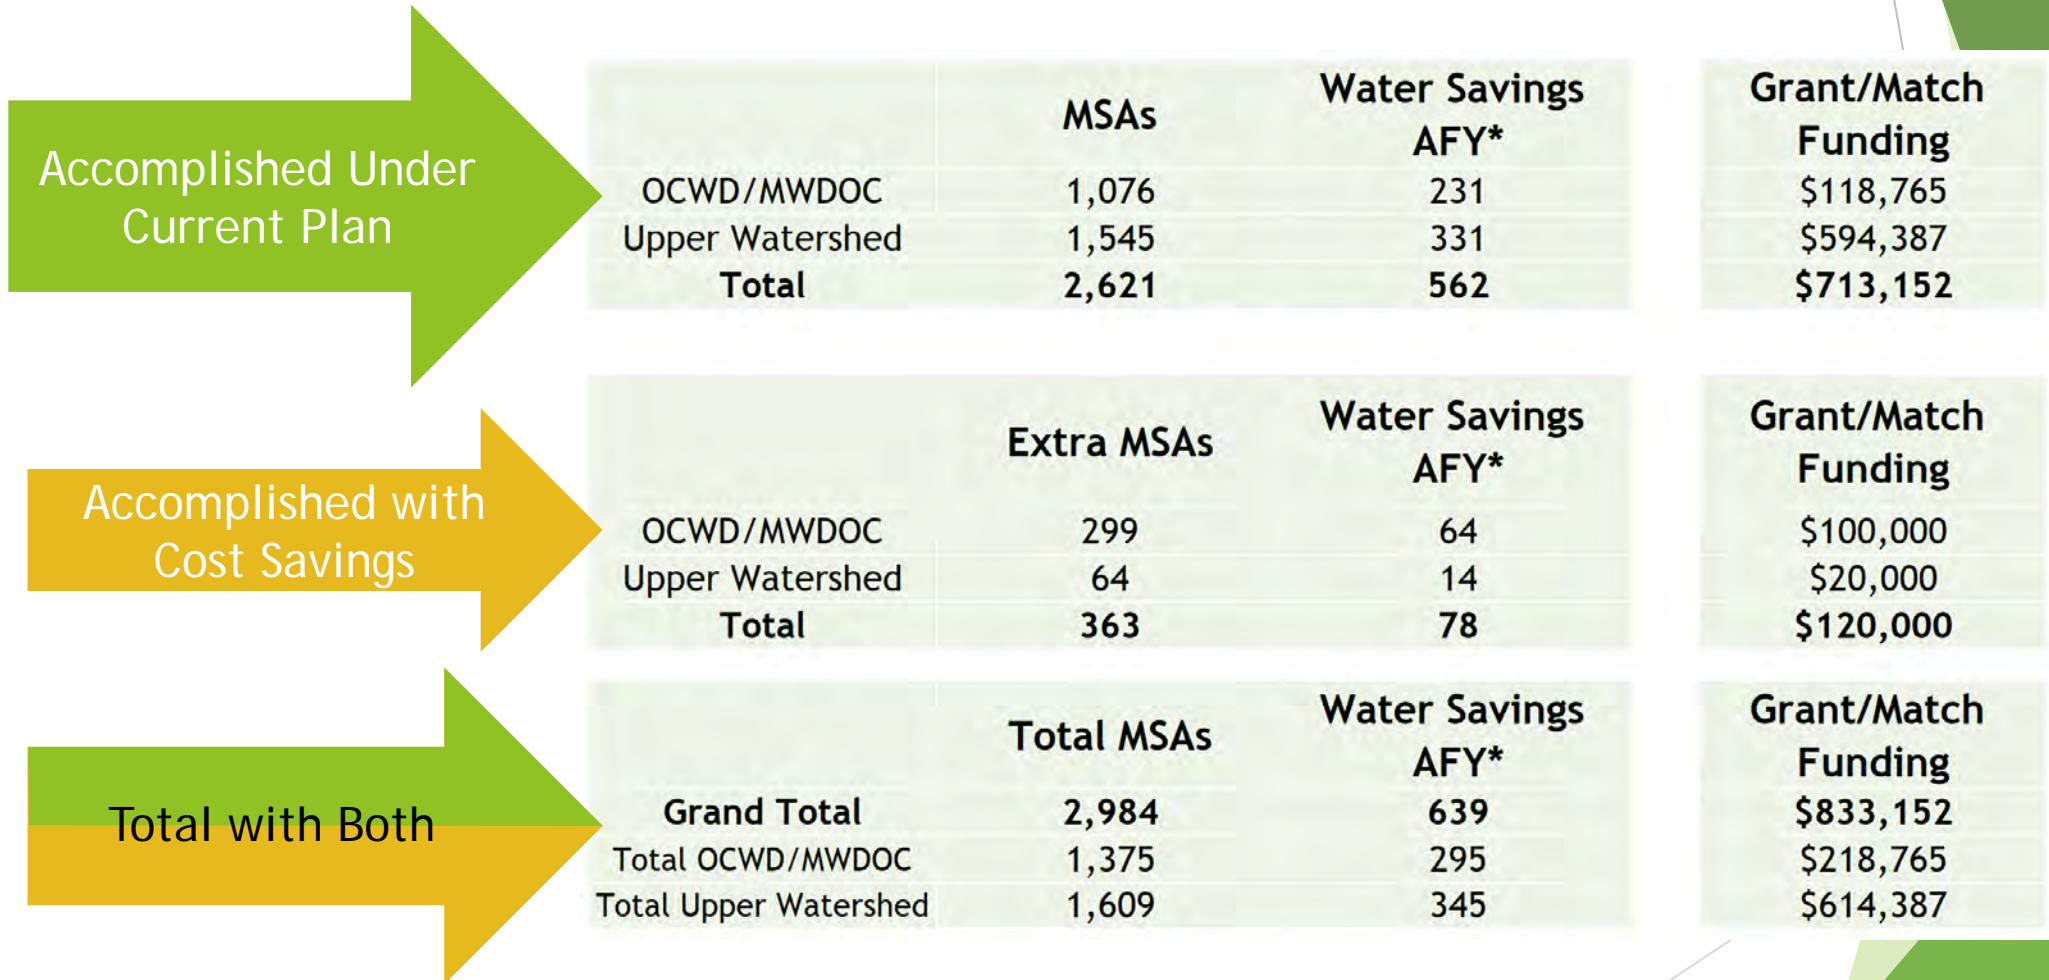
Accomplished Under Current Plan

| | MSAs | Water Savings AFY* |
|---|---|---|
| OCWD/MWDOC | 1,076 | 231 |
| Upper Watershed | 1,545 | 331 |
| Total | 2,621 | 562 |

| Grant/Match Funding |
|---|
| $118,765 |
| $594,387 |
| $713,152 |

Accomplished with Cost Savings

| | Extra MSAs | Water Savings AFY* |
|---|---|---|
| OCWD/MWDOC | 299 | 64 |
| Upper Watershed | 64 | 14 |
| Total | 363 | 78 |

| Grant/Match Funding |
|---|
| $100,000 |
| $20,000 |
| $120,000 |

Total with Both

| | Total MSAs | Water Savings AFY* |
|---|---|---|
| Grand Total | 2,984 | 639 |
| Total OCWD/MWDOC | 1,375 | 295 |
| Total Upper Watershed | 1,609 | 345 |

| Grant/Match Funding |
|---|
| $833,152 |
| $218,765 |
| $614,387 |